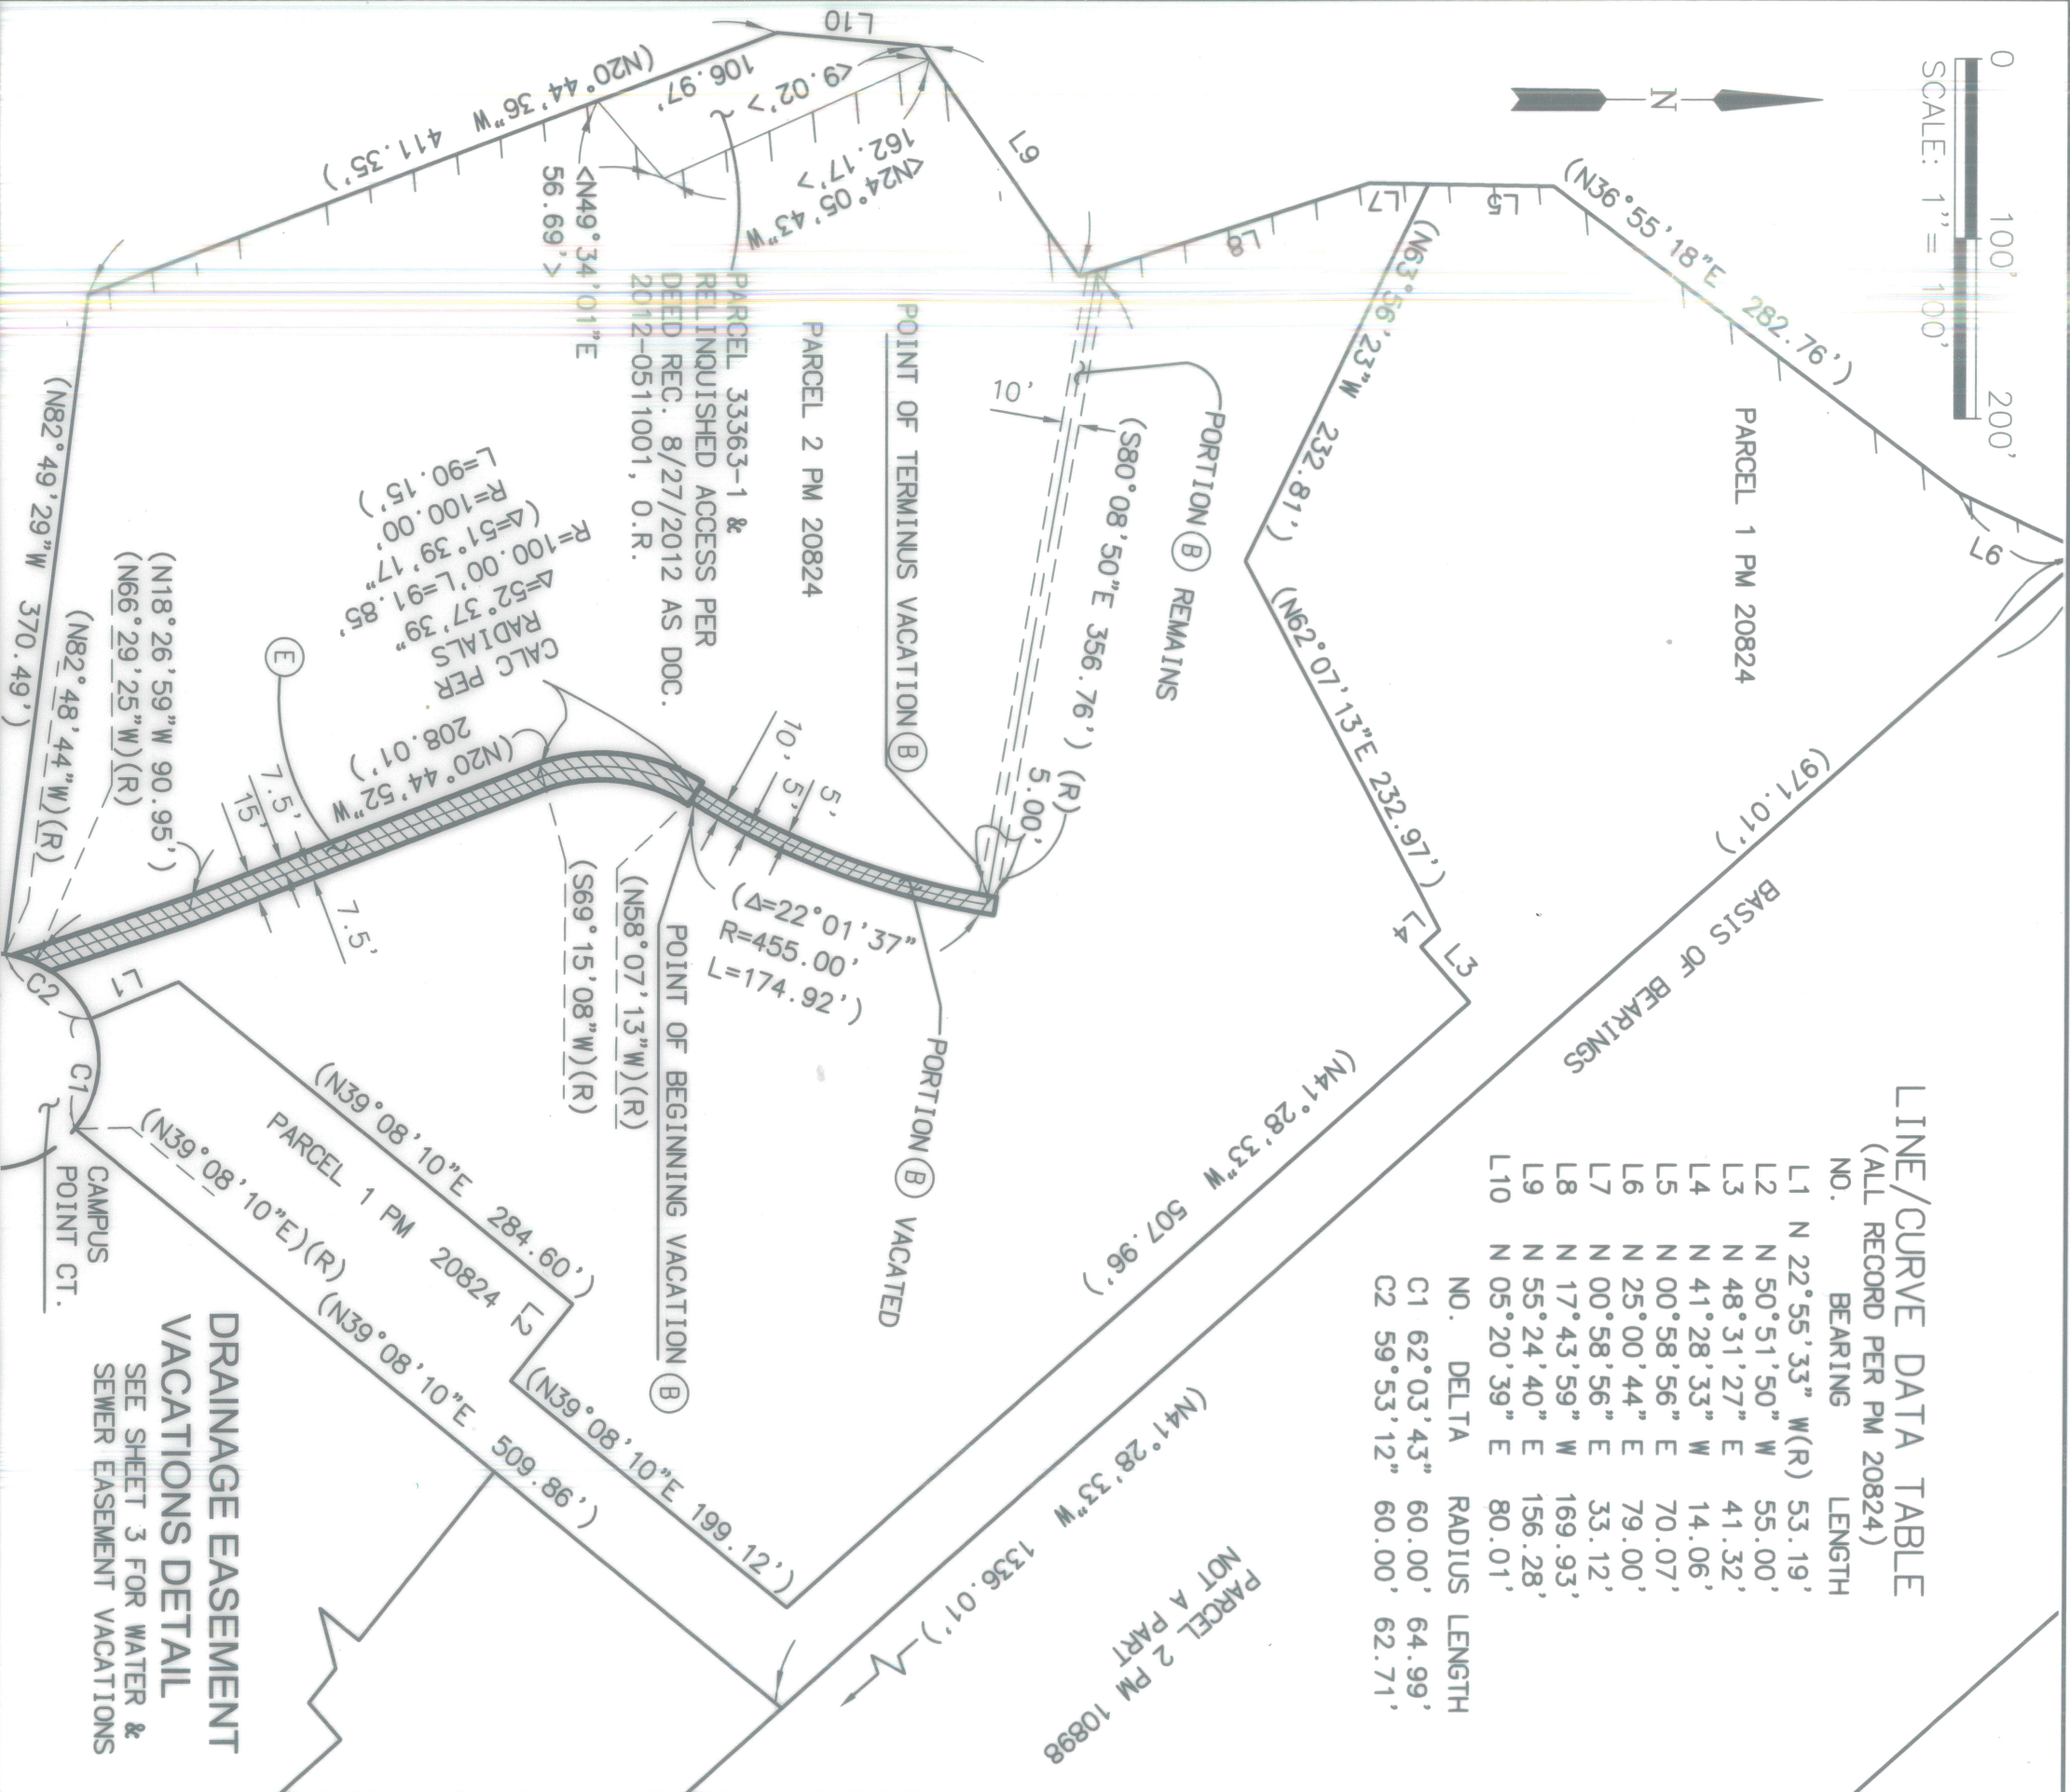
SCALE: 1" = 100'
0 100' 200'

N

LINE/CURVE DATA TABLE
(ALL RECORD PER PM 20824)

| NO. | BEARING | LENGTH |
|---|---|---|
| L1 | N 22°55'33" W(R) | 53.19' |
| L2 | N 50°51'50" W | 55.00' |
| L3 | N 48°31'27" E | 41.32' |
| L4 | N 41°28'33" W | 14.06' |
| L5 | N 00°58'56" E | 70.07' |
| L6 | N 25°00'44" E | 79.00' |
| L7 | N 00°58'56" E | 33.12' |
| L8 | N 17°43'59" W | 169.93' |
| L9 | N 55°24'40" E | 156.28' |
| L10 | N 05°20'39" E | 80.01' |

| NO. | DELTA | RADIUS | LENGTH |
|---|---|---|---|
| C1 | 62°03'43" | 60.00' | 64.99' |
| C2 | 59°53'12" | 60.00' | 62.71' |

(N36°55'18"E 282.76')

PARCEL 1 PM 20824

L6

(N63°56'23"W 232.81')

(N62°07'13"E 232.97')

L4

L3

BASIS OF BEARINGS

(971.01')

(N41°28'33"W 507.96')

(N41°28'33"W 1336.01')

PARCEL 2 PM 10898 NOT A PART

L7

L5

L8

L9

L10

(N20°44'36"W 411.35')

106.97'

<9.02'>

162.17'>

<N24°05'43"W

<N49°34'01"E 56.69'>

PARCEL 33363-1 & RELINQUISHED ACCESS PER DEED REC. 8/27/2012 AS DOC. 2012-051001, O.R.

PARCEL 2 PM 20824

POINT OF TERMINUS VACATION B

PORTION B REMAINS

10'

(S80°08'50"E 356.76')

5.00'

(R)

CALC PER RADIALS
Δ=52°37'39"
R=100.00' L=91.85'
(Δ=51°39'17"
R=100.00'
L=90.15')

E

(N18°26'59"W 90.95')
(N66°29'25"W)(R)
(N82°48'44"W)(R)

(N82°49'29"W 370.49')

(N20°44'52"W 208.01')

7.5'
15'
7.5'

10'
5'
5'

(N58°07'13"W)(R)
(S69°15'08"W)(R)

POINT OF BEGINNING VACATION B

(Δ=22°01'37"
R=455.00'
L=174.92')

PORTION B VACATED

C2

L1

C1

(N39°08'10"E 284.60')

PARCEL 1 PM 20824

L2

(N39°08'10"E)(R)

(N39°08'10"E 509.86')

(N39°08'10"E 199.12')

CAMPUS POINT CT.

DRAINAGE EASEMENT VACATIONS DETAIL
SEE SHEET 3 FOR WATER & SEWER EASEMENT VACATIONS